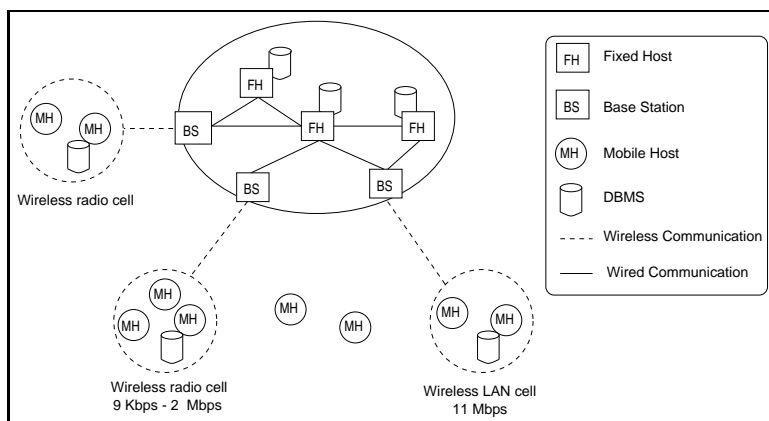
MH
MH
Wireless radio cell
BS
FH
FH
FH
BS
BS
MH
MH
MH
MH
MH
Wireless radio cell
9 Kbps - 2 Mbps
MH
MH
Wireless LAN cell
11 Mbps

FH Fixed Host
BS Base Station
MH Mobile Host
DBMS
Wireless Communication
Wired Communication